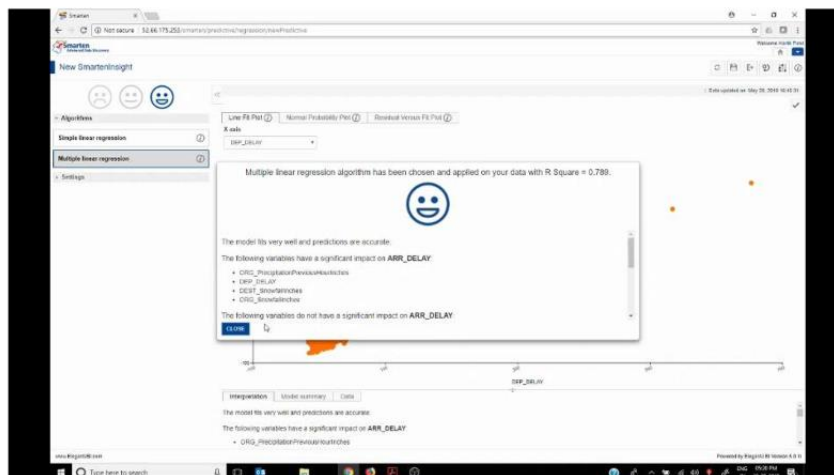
Smarten

Not secure | 52.66.175.253/smarten/predictive/regression/newPredictive

Smarten

New SmartenInsight

Algorithms

Simple linear regression

Multiple linear regression

Settings

Line Fit Plot

Normal Probability Plot

Residual Versus Fit Plot

X axis

DEP_DELAY

Multiple linear regression algorithm has been chosen and applied on your data with R Square = 0.789.

The model fits very well and predictions are accurate.

The following variables have a significant impact on ARR_DELAY

• ORG_PrecipitationPreviousHourInches
• DEP_DELAY
• DEST_SnowfallInches
• ORG_SnowfallInches

The following variables do not have a significant impact on ARR_DELAY

CLOSE

DEP_DELAY

Interpretation

Model summary

Data

The model fits very well and predictions are accurate.

The following variables have a significant impact on ARR_DELAY

• ORG_PrecipitationPreviousHourInches

Type here to search